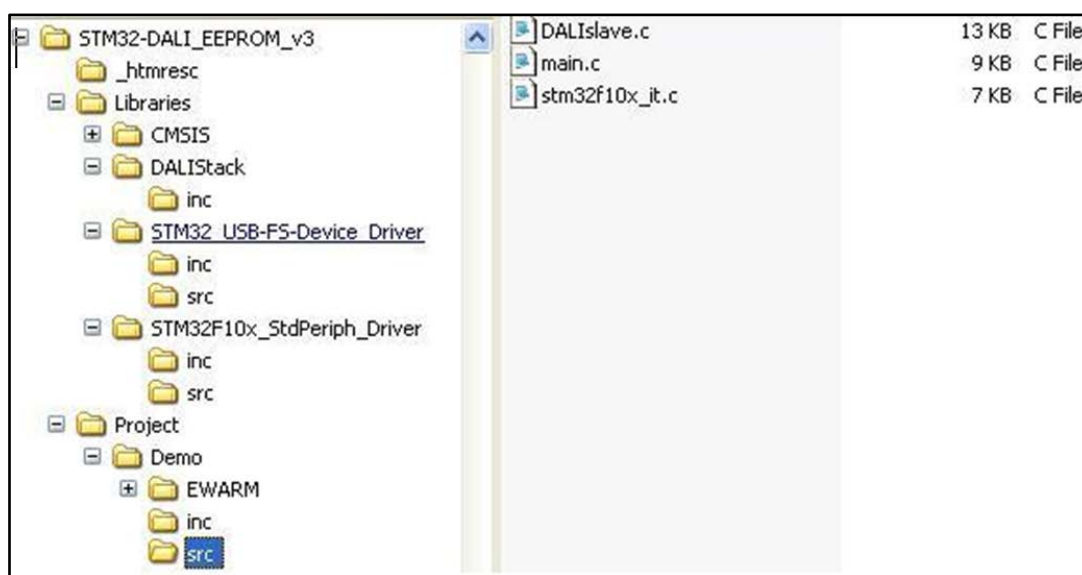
STM32-DALI_EEPROM_v3
_htmresc
Libraries
CMSIS
DALIStack
inc
STM32_USB-FS-Device_Driver
inc
src
STM32F10x_StdPeriph_Driver
inc
src
Project
Demo
EWARM
inc
src

| | | |
|---|---|---|
| DALIslave.c | 13 KB | C File |
| main.c | 9 KB | C File |
| stm32f10x_it.c | 7 KB | C File |